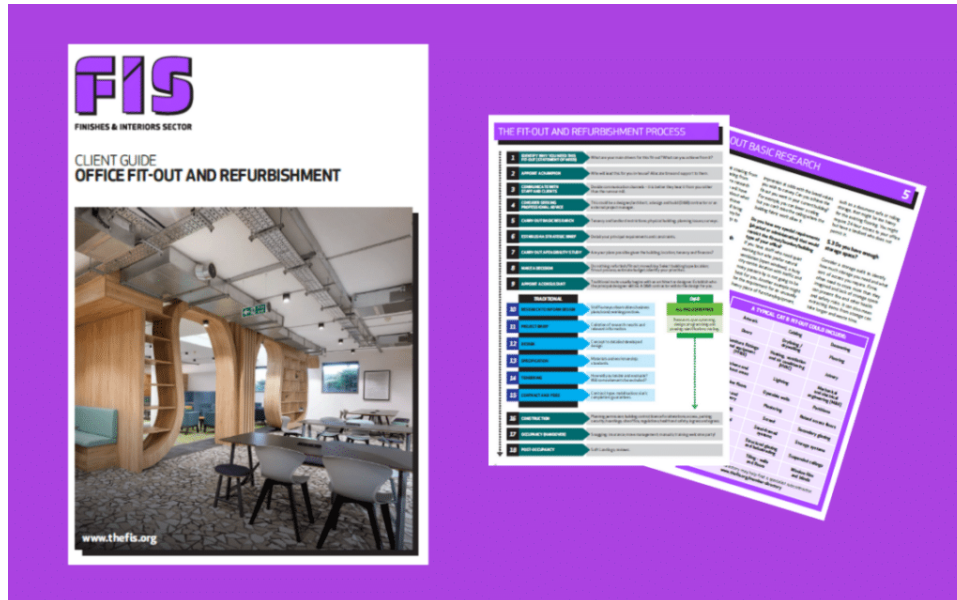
FIS

FINISHES & INTERIORS SECTOR

CLIENT GUIDE

OFFICE FIT-OUT AND REFURBISHMENT

www.thefis.org

THE FIT-OUT AND REFURBISHMENT PROCESS

1 IDENTIFY WHY YOU NEED THIS

2 APPOINT A CHAMPION

3 COMMUNICATE WITH STAFF AND CLIENTS

4 CONSIDER GETTING PROFESSIONAL ADVICE

5 CARRY OUT BASIC RESEARCH

6 DEVELOP A STRATEGIC BRIEF

7 CARRY OUT A FEASIBILITY STUDY

8 MAKE A DECISION

9 APPOINT A CONSULTANT

TRADITIONAL

10

11 PROJECT BRIEF

12 DESIGN

13 SPECIFICATION

14 TENDERING

15 CONTRACT AND FEES

16 CONSTRUCTION

17 OCCUPANCY HANDOVER

18 POST OCCUPANCY

ALL IN ONE FIRM

OUT BASIC RESEARCH

5

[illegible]